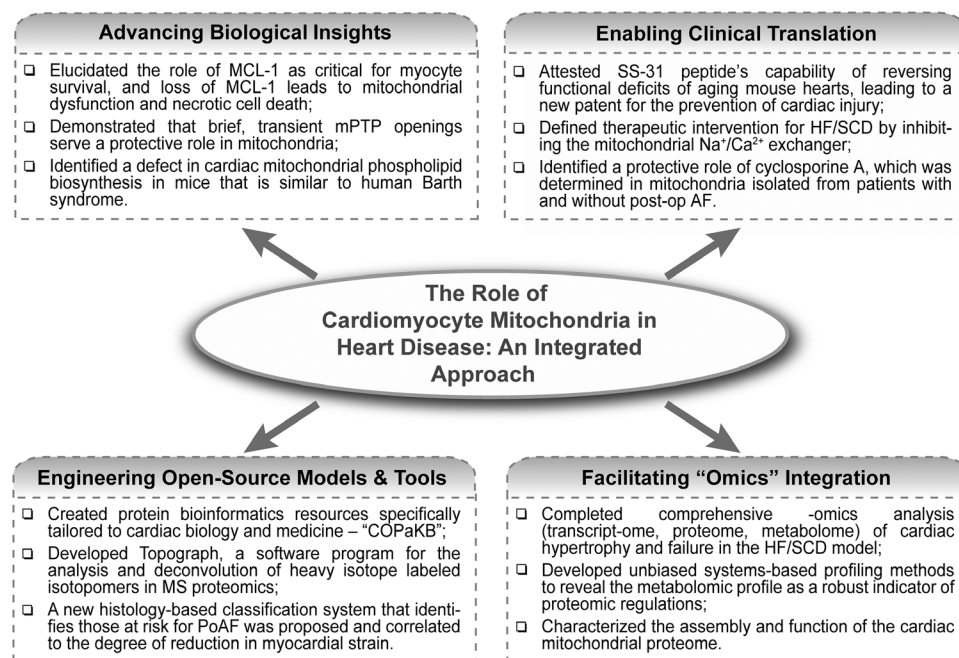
Advancing Biological Insights

❑ Elucidated the role of MCL-1 as critical for myocyte survival, and loss of MCL-1 leads to mitochondrial dysfunction and necrotic cell death;
❑ Demonstrated that brief, transient mPTP openings serve a protective role in mitochondria;
❑ Identified a defect in cardiac mitochondrial phospholipid biosynthesis in mice that is similar to human Barth syndrome.

Enabling Clinical Translation

❑ Attested SS-31 peptide's capability of reversing functional deficits of aging mouse hearts, leading to a new patent for the prevention of cardiac injury;
❑ Defined therapeutic intervention for HF/SCD by inhibiting the mitochondrial $Na^{+}/Ca^{2+}$ exchanger;
❑ Identified a protective role of cyclosporine A, which was determined in mitochondria isolated from patients with and without post-op AF.

The Role of Cardiomyocyte Mitochondria in Heart Disease: An Integrated Approach

Engineering Open-Source Models & Tools

❑ Created protein bioinformatics resources specifically tailored to cardiac biology and medicine – "COPaKB";
❑ Developed Topograph, a software program for the analysis and deconvolution of heavy isotope labeled isotopomers in MS proteomics;
❑ A new histology-based classification system that identifies those at risk for PoAF was proposed and correlated to the degree of reduction in myocardial strain.

Facilitating "Omics" Integration

❑ Completed comprehensive -omics analysis (transcript-ome, proteome, metabolome) of cardiac hypertrophy and failure in the HF/SCD model;
❑ Developed unbiased systems-based profiling methods to reveal the metabolomic profile as a robust indicator of proteomic regulations;
❑ Characterized the assembly and function of the cardiac mitochondrial proteome.